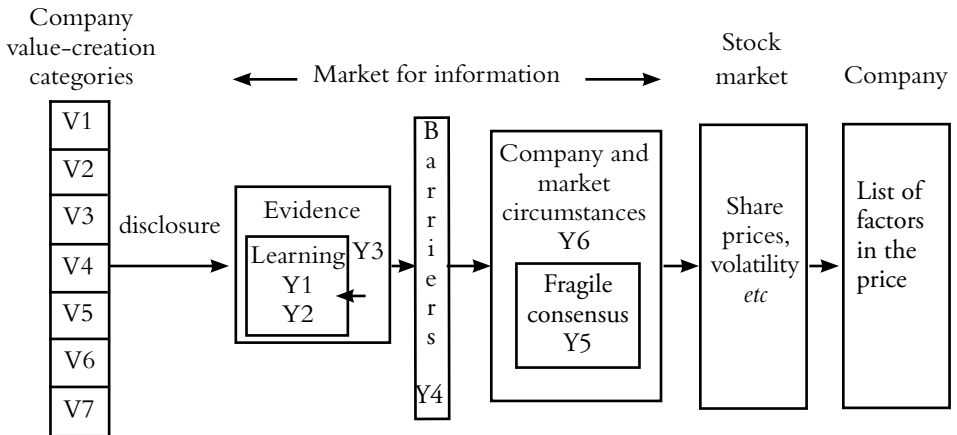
Company value-creation categories

Market for information

Stock market

Company

V1
V2
V3
V4
V5
V6
V7

disclosure

Evidence

Learning
Y1
Y2

Y3

B
a
r
r
i
e
r
s

Y4

Company and market circumstances
Y6

Fragile consensus
Y5

Share prices, volatility *etc*

List of factors in the price